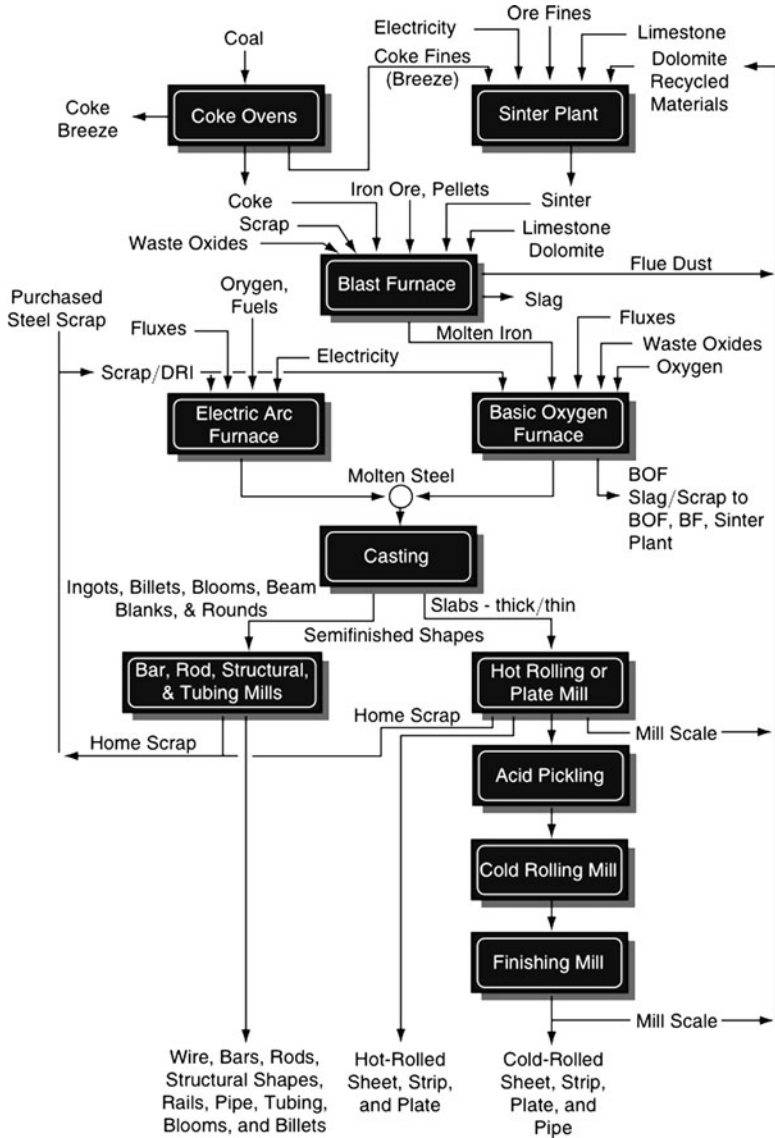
Coal

Electricity

Ore Fines

Limestone

Coke Fines (Breeze)

Dolomite Recycled Materials

Coke Breeze

Coke Ovens

Sinter Plant

Coke

Iron Ore, Pellets

Sinter

Scrap

Limestone Dolomite

Waste Oxides

Blast Furnace

Flue Dust

Purchased Steel Scrap

Orygen, Fuels

Slag

Fluxes

Molten Iron

Fluxes

Electricity

Waste Oxides

Scrap/DRI

Oxygen

Electric Arc Furnace

Basic Oxygen Furnace

Molten Steel

BOF Slag/Scrap to BOF, BF, Sinter Plant

Casting

Ingots, Billets, Blooms, Beam Blanks, & Rounds

Slabs - thick/thin

Semifinished Shapes

Bar, Rod, Structural, & Tubing Mills

Hot Rolling or Plate Mill

Home Scrap

Home Scrap

Mill Scale

Acid Pickling

Cold Rolling Mill

Finishing Mill

Mill Scale

Wire, Bars, Rods, Structural Shapes, Rails, Pipe, Tubing, Blooms, and Billets

Hot-Rolled Sheet, Strip, and Plate

Cold-Rolled Sheet, Strip, Plate, and Pipe